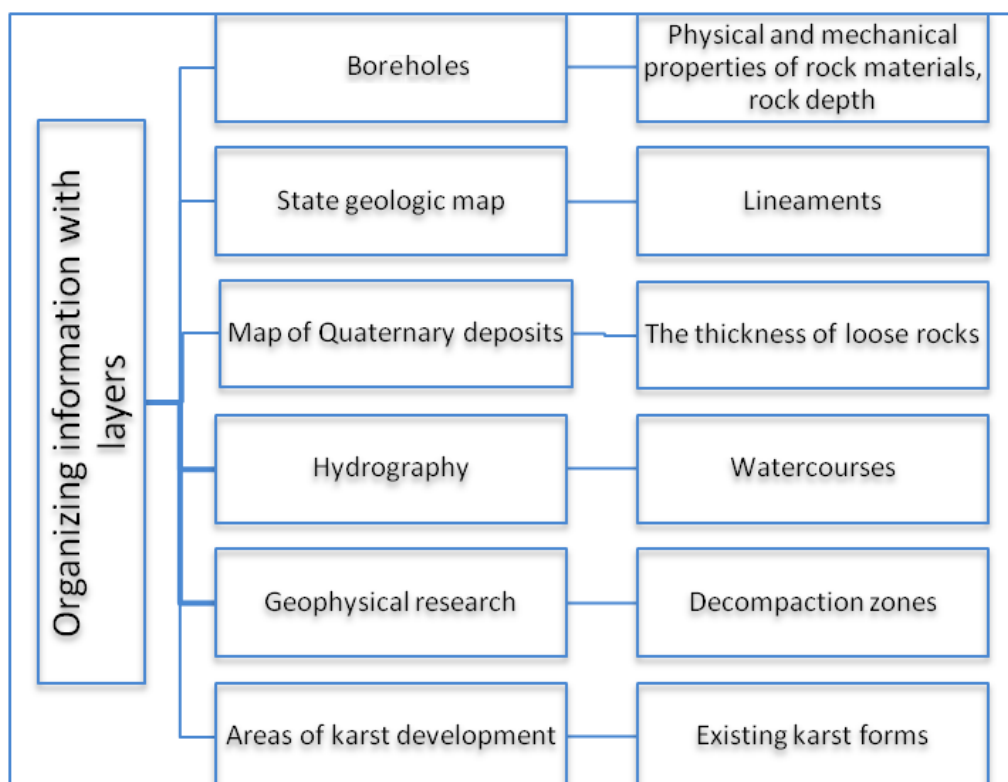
Organizing information with layers

Boreholes

Physical and mechanical properties of rock materials, rock depth

State geologic map

Lineaments

Map of Quaternary deposits

The thickness of loose rocks

Hydrography

Watercourses

Geophysical research

Decompaction zones

Areas of karst development

Existing karst forms